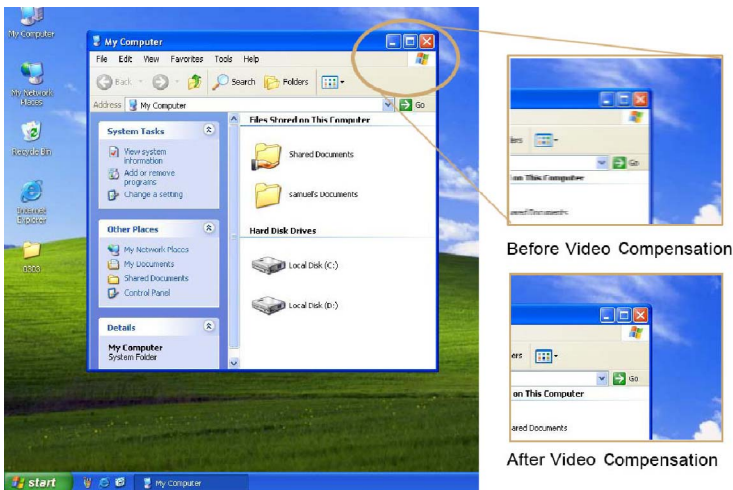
My Computer

My Network Places

Recycle Bin

Internet Explorer

0303

My Computer

File Edit View Favorites Tools Help

Back Search Folders

Address My Computer Go

System Tasks

View system information

Add or remove programs

Change a setting

Other Places

My Network Places

My Documents

Shared Documents

Control Panel

Details

My Computer
System Folder

Files Stored on This Computer

Shared Documents

samuel's Documents

Hard Disk Drives

Local Disk (C:)

Local Disk (D:)

start My Computer

ers Go

on This Computer

ared Documents

Before Video Compensation

ers Go

on This Computer

ared Documents

After Video Compensation